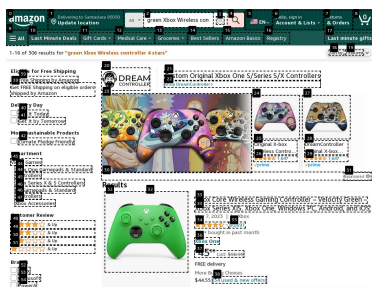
amazon Delivering to Santa Clara 95050 Update location
All green Xbox Wireless con
EN
Hello, sign in Account & Lists
Returns & Orders
0
All Last Minute Deals Gift Cards Medical Care Groceries Best Sellers Amazon Basics Registry Last minute gifts
1-16 of 306 results for "green Xbox Wireless controller 4 stars"
Sort by: Featured
Eligible for Free Shipping
Get FREE Shipping on eligible orders shipped by Amazon
Delivery Day
Get It Today
Get It by Tomorrow
More Sustainable Products
Climate Pledge Friendly
Department
Gamepads & Standard
Xbox Series X & S Controllers
Gamepads & Standard
Customer Review
& Up
& Up
& Up
& Up
Brand
DREAM CONTROLLER
Custom Original Xbox One S/Series S/X Controllers
Visit the Store
Original X-box
Series Contro...
DreamController
Series X-box...
Results
Xbox Core Wireless Gaming Controller – Velocity Green – Xbox Series X|S, Xbox One, Windows PC, Android, and iOS
bought in past month
Xbox One
$
List: $
FREE delivery
More Buying Choices
$44.55 (20 used & new offers)